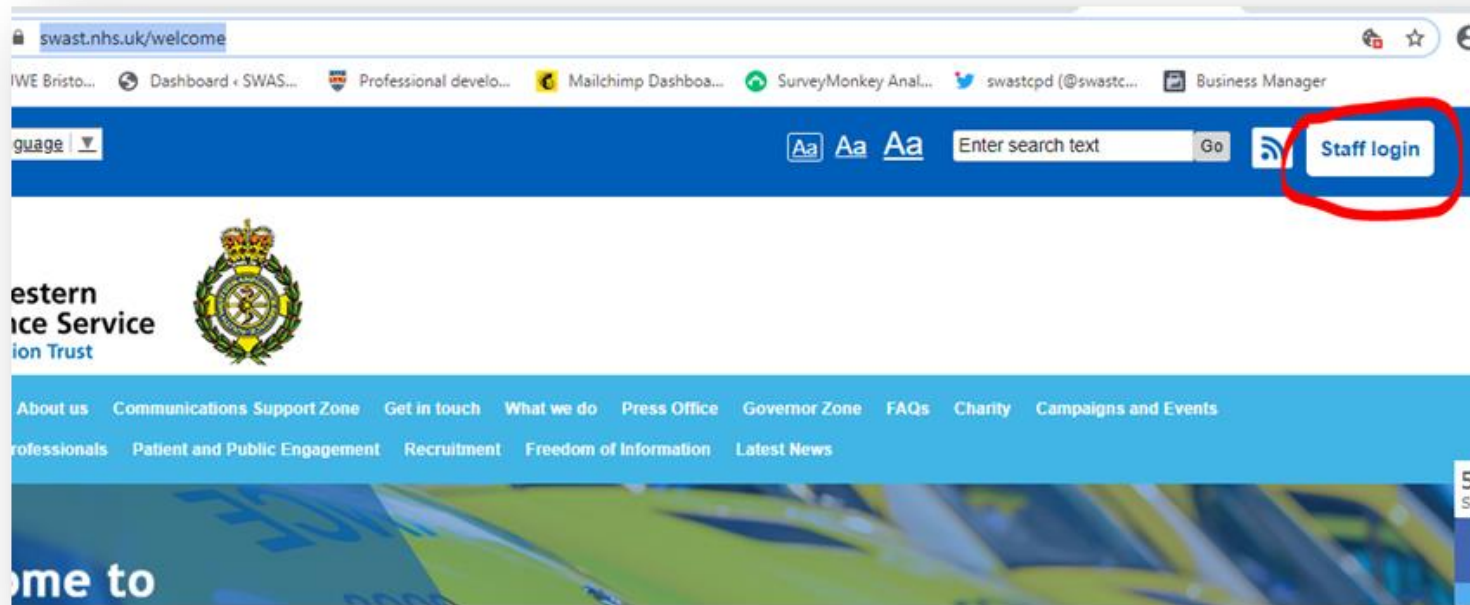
swast.nhs.uk/welcome

IWE Bristo... Dashboard ‹ SWAS... Professional develo... Mailchimp Dashboa... SurveyMonkey Anal... swastcpd (@swastc... Business Manager

guage

Aa Aa Aa Enter search text Go Staff login

estern
ice Service
ion Trust

About us Communications Support Zone Get in touch What we do Press Office Governor Zone FAQs Charity Campaigns and Events
rofessionals Patient and Public Engagement Recruitment Freedom of Information Latest News

ome to